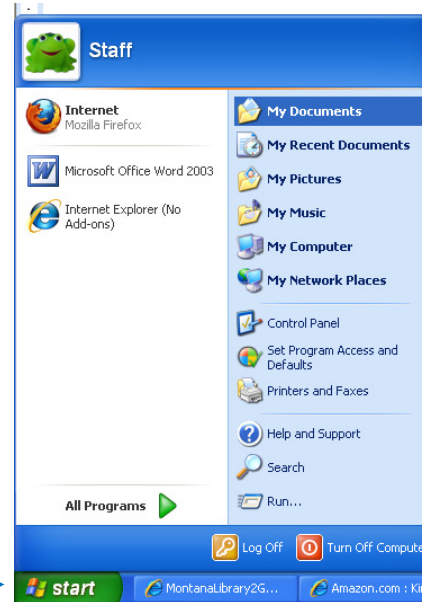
Staff

Internet
Mozilla Firefox

Microsoft Office Word 2003

Internet Explorer (No Add-ons)

All Programs

My Documents
My Recent Documents
My Pictures
My Music
My Computer
My Network Places

Control Panel
Set Program Access and Defaults
Printers and Faxes

Help and Support
Search
Run...

Log Off
Turn Off Compute

start
MontanaLibrary2G...
Amazon.com : Ki